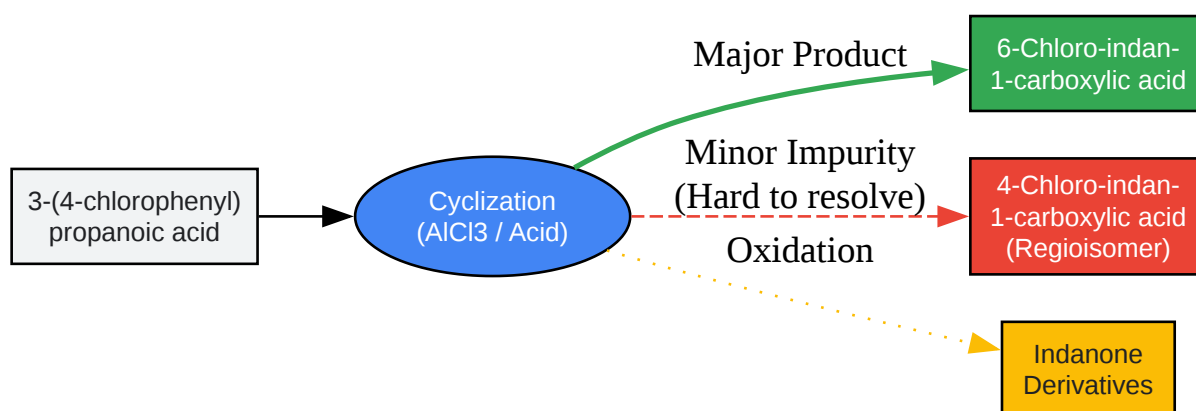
3-(4-chlorophenyl) propanoic acid

Cyclization (AlCl3 / Acid)

Major Product

6-Chloro-indan-1-carboxylic acid

Minor Impurity (Hard to resolve)

4-Chloro-indan-1-carboxylic acid (Regioisomer)

Oxidation

Indanone Derivatives